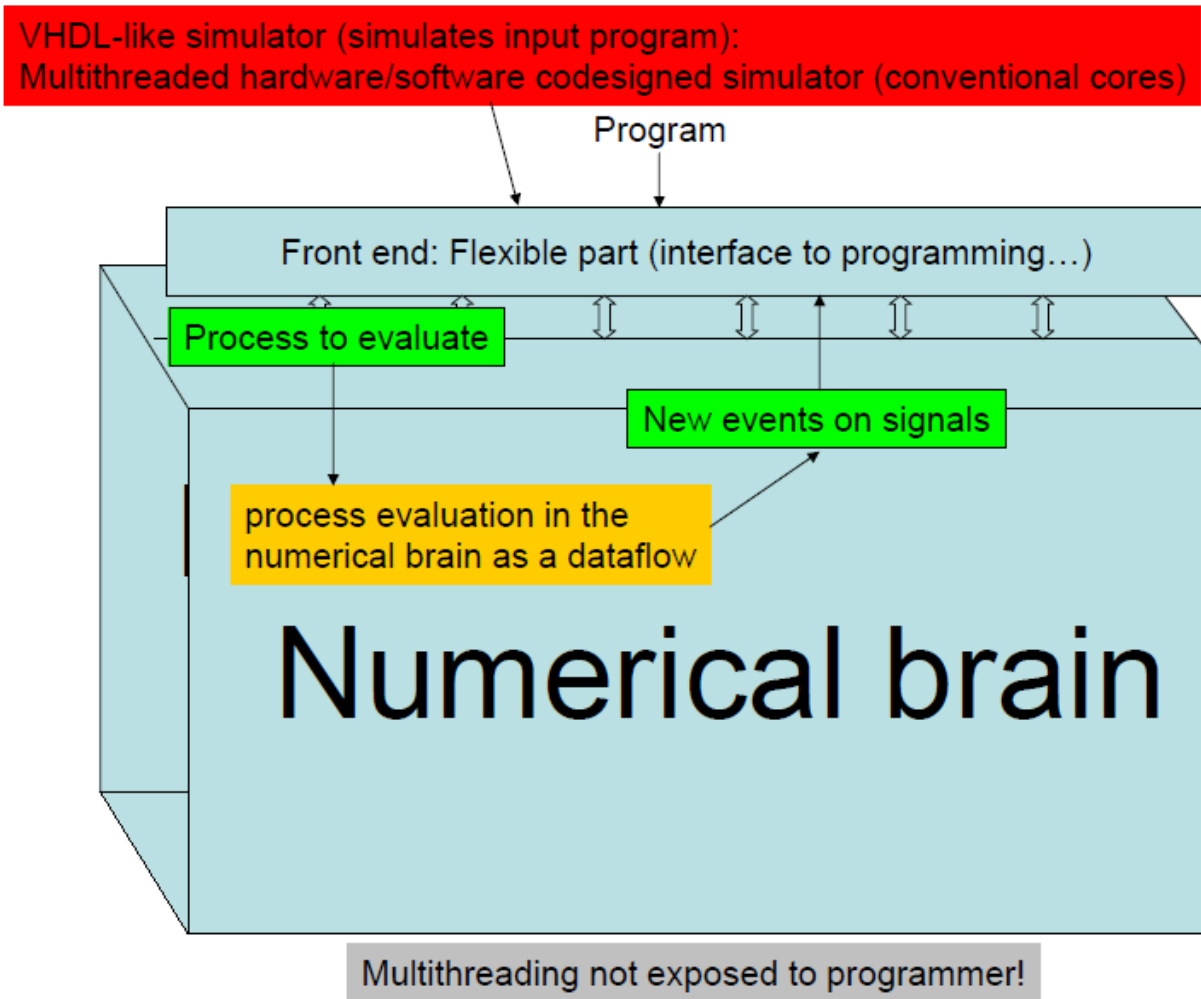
VHDL-like simulator (simulates input program):
Multithreaded hardware/software codesigned simulator (conventional cores)

Program

Front end: Flexible part (interface to programming…)

Process to evaluate

New events on signals

process evaluation in the numerical brain as a dataflow

Numerical brain

Multithreading not exposed to programmer!